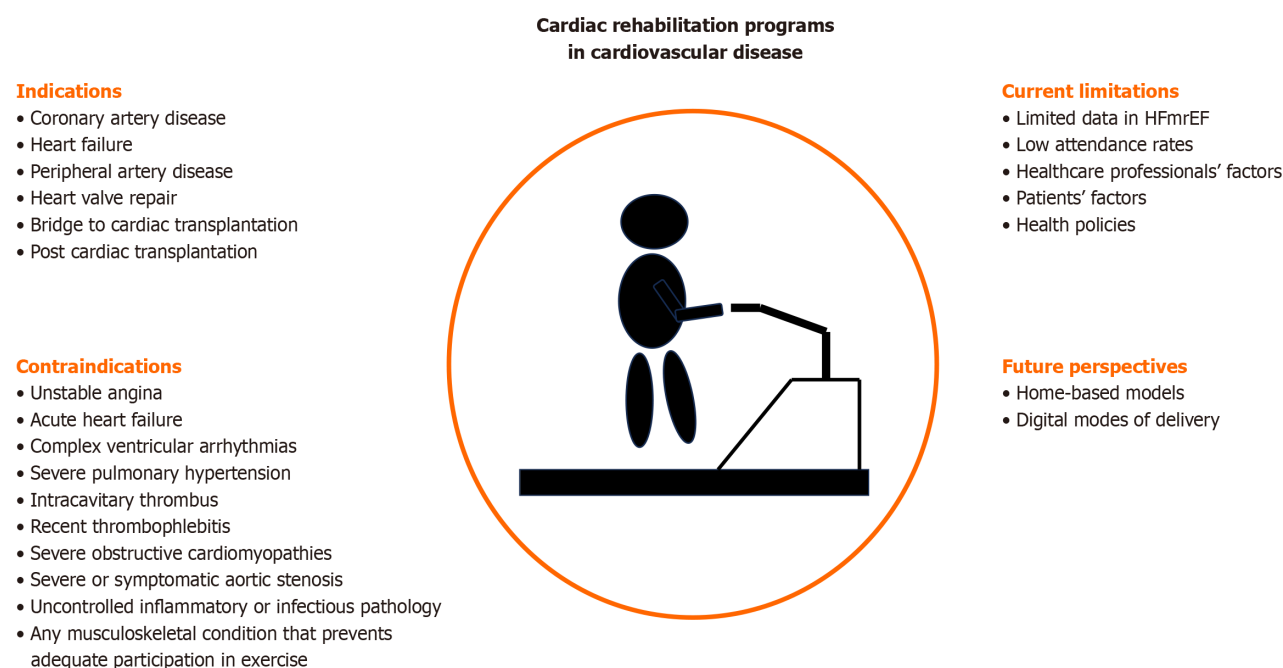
Cardiac rehabilitation programs in cardiovascular disease

Indications
• Coronary artery disease
• Heart failure
• Peripheral artery disease
• Heart valve repair
• Bridge to cardiac transplantation
• Post cardiac transplantation

Contraindications
• Unstable angina
• Acute heart failure
• Complex ventricular arrhythmias
• Severe pulmonary hypertension
• Intracavitary thrombus
• Recent thrombophlebitis
• Severe obstructive cardiomyopathies
• Severe or symptomatic aortic stenosis
• Uncontrolled inflammatory or infectious pathology
• Any musculoskeletal condition that prevents adequate participation in exercise

Current limitations
• Limited data in HFmrEF
• Low attendance rates
• Healthcare professionals' factors
• Patients' factors
• Health policies

Future perspectives
• Home-based models
• Digital modes of delivery